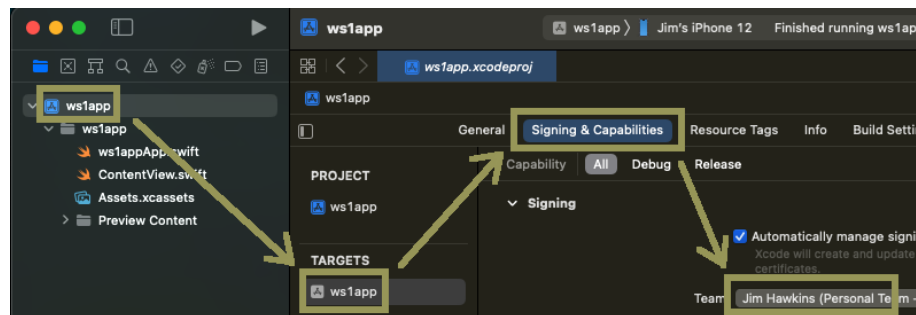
ws1app
ws1app
ws1appApp.swift
ContentView.swift
Assets.xcassets
Preview Content

ws1app
ws1app 〉 Jim's iPhone 12
Finished running ws1ap
ws1app.xcodeproj
ws1app
General
Signing & Capabilities
Resource Tags
Info
Build Setti
PROJECT
ws1app
TARGETS
ws1app
Capability
All
Debug
Release
Signing
Automatically manage signi
Xcode will create and update
certificates.
Team
Jim Hawkins (Personal Team